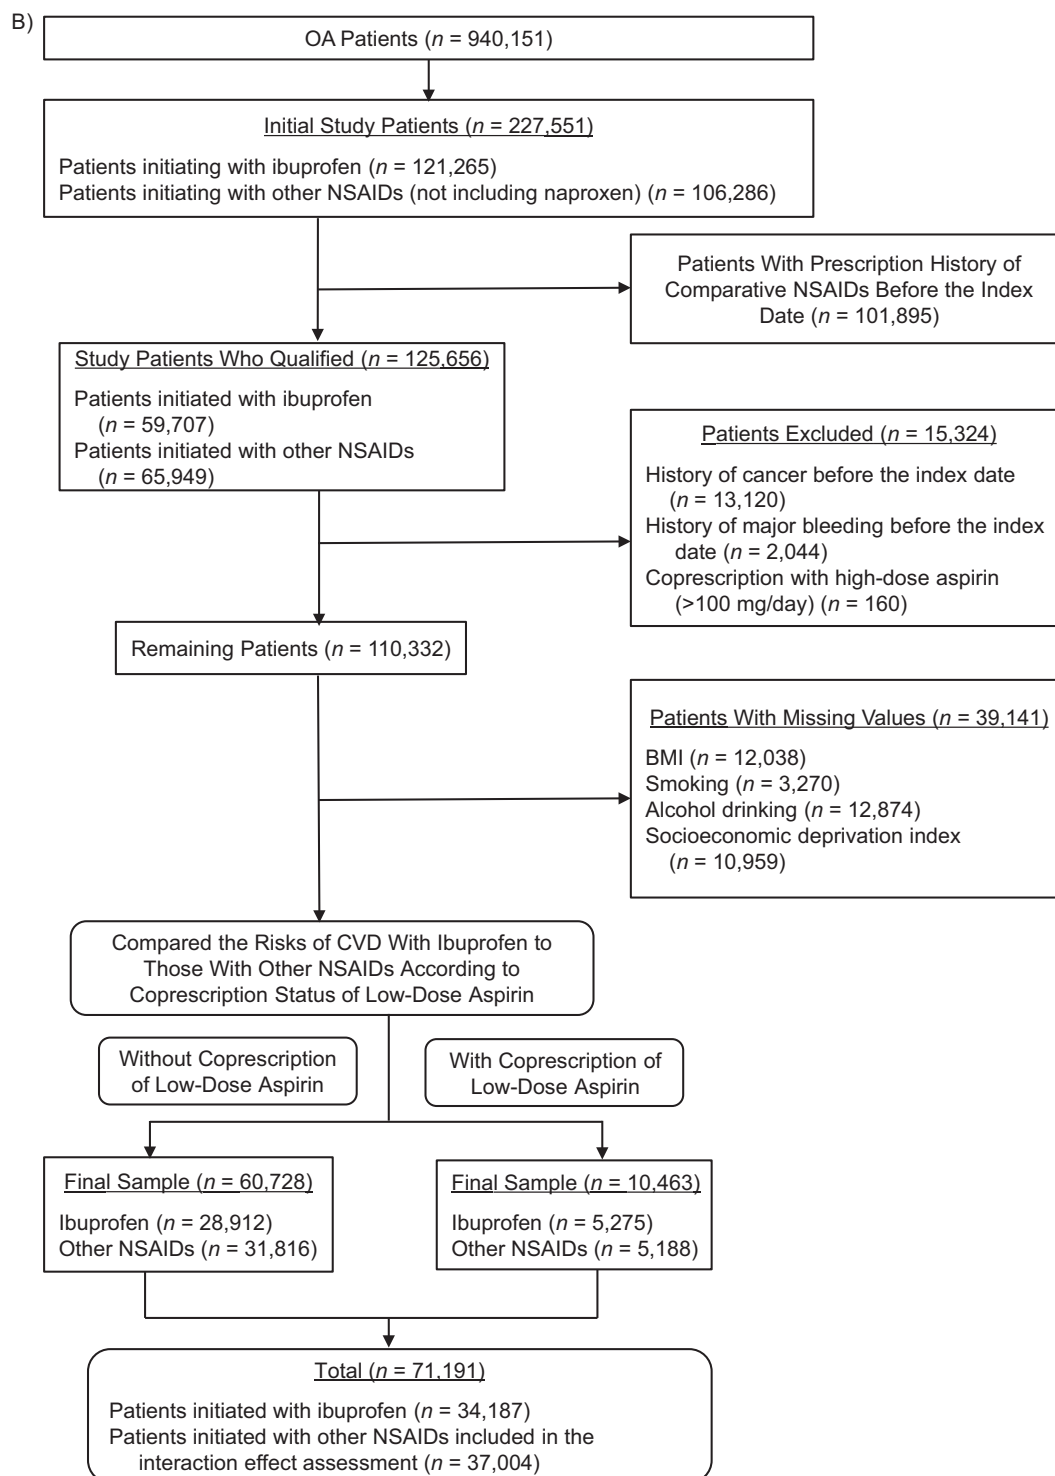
B)

OA Patients ($n$ = 940,151)

Initial Study Patients ($n$ = 227,551)

Patients initiating with ibuprofen ($n$ = 121,265)
Patients initiating with other NSAIDs (not including naproxen) ($n$ = 106,286)

Patients With Prescription History of Comparative NSAIDs Before the Index Date ($n$ = 101,895)

Study Patients Who Qualified ($n$ = 125,656)

Patients initiated with ibuprofen ($n$ = 59,707)
Patients initiated with other NSAIDs ($n$ = 65,949)

Patients Excluded ($n$ = 15,324)

History of cancer before the index date ($n$ = 13,120)
History of major bleeding before the index date ($n$ = 2,044)
Coprescription with high-dose aspirin (>100 mg/day) ($n$ = 160)

Remaining Patients ($n$ = 110,332)

Patients With Missing Values ($n$ = 39,141)

BMI ($n$ = 12,038)
Smoking ($n$ = 3,270)
Alcohol drinking ($n$ = 12,874)
Socioeconomic deprivation index ($n$ = 10,959)

Compared the Risks of CVD With Ibuprofen to Those With Other NSAIDs According to Coprescription Status of Low-Dose Aspirin

Without Coprescription of Low-Dose Aspirin

With Coprescription of Low-Dose Aspirin

Final Sample ($n$ = 60,728)

Ibuprofen ($n$ = 28,912)
Other NSAIDs ($n$ = 31,816)

Final Sample ($n$ = 10,463)

Ibuprofen ($n$ = 5,275)
Other NSAIDs ($n$ = 5,188)

Total ($n$ = 71,191)

Patients initiated with ibuprofen ($n$ = 34,187)
Patients initiated with other NSAIDs included in the interaction effect assessment ($n$ = 37,004)